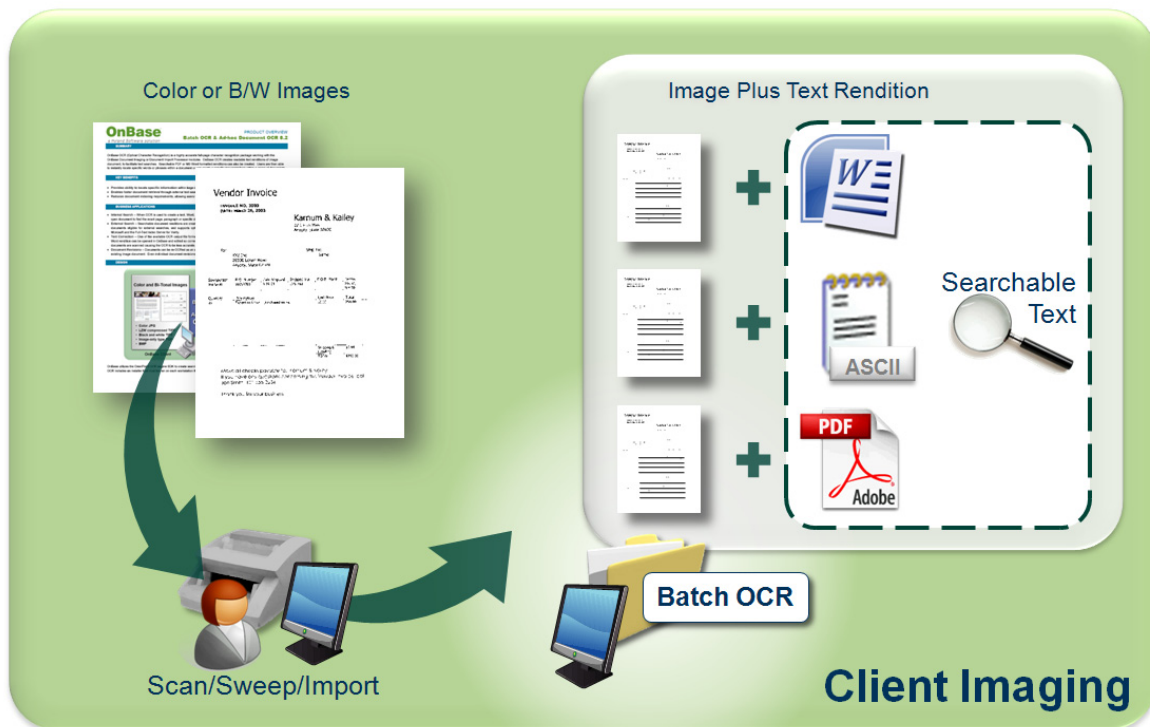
Color or B/W Images

OnBase

PRODUCT OVERVIEW

Batch OCR & Adlano Document OCR 8.2

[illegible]

Vendor Invoice

Karnum & Kailey

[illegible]

Image Plus Text Rendition

W

ASCII

PDF

Adobe

Searchable Text

Batch OCR

Scan/Sweep/Import

Client Imaging